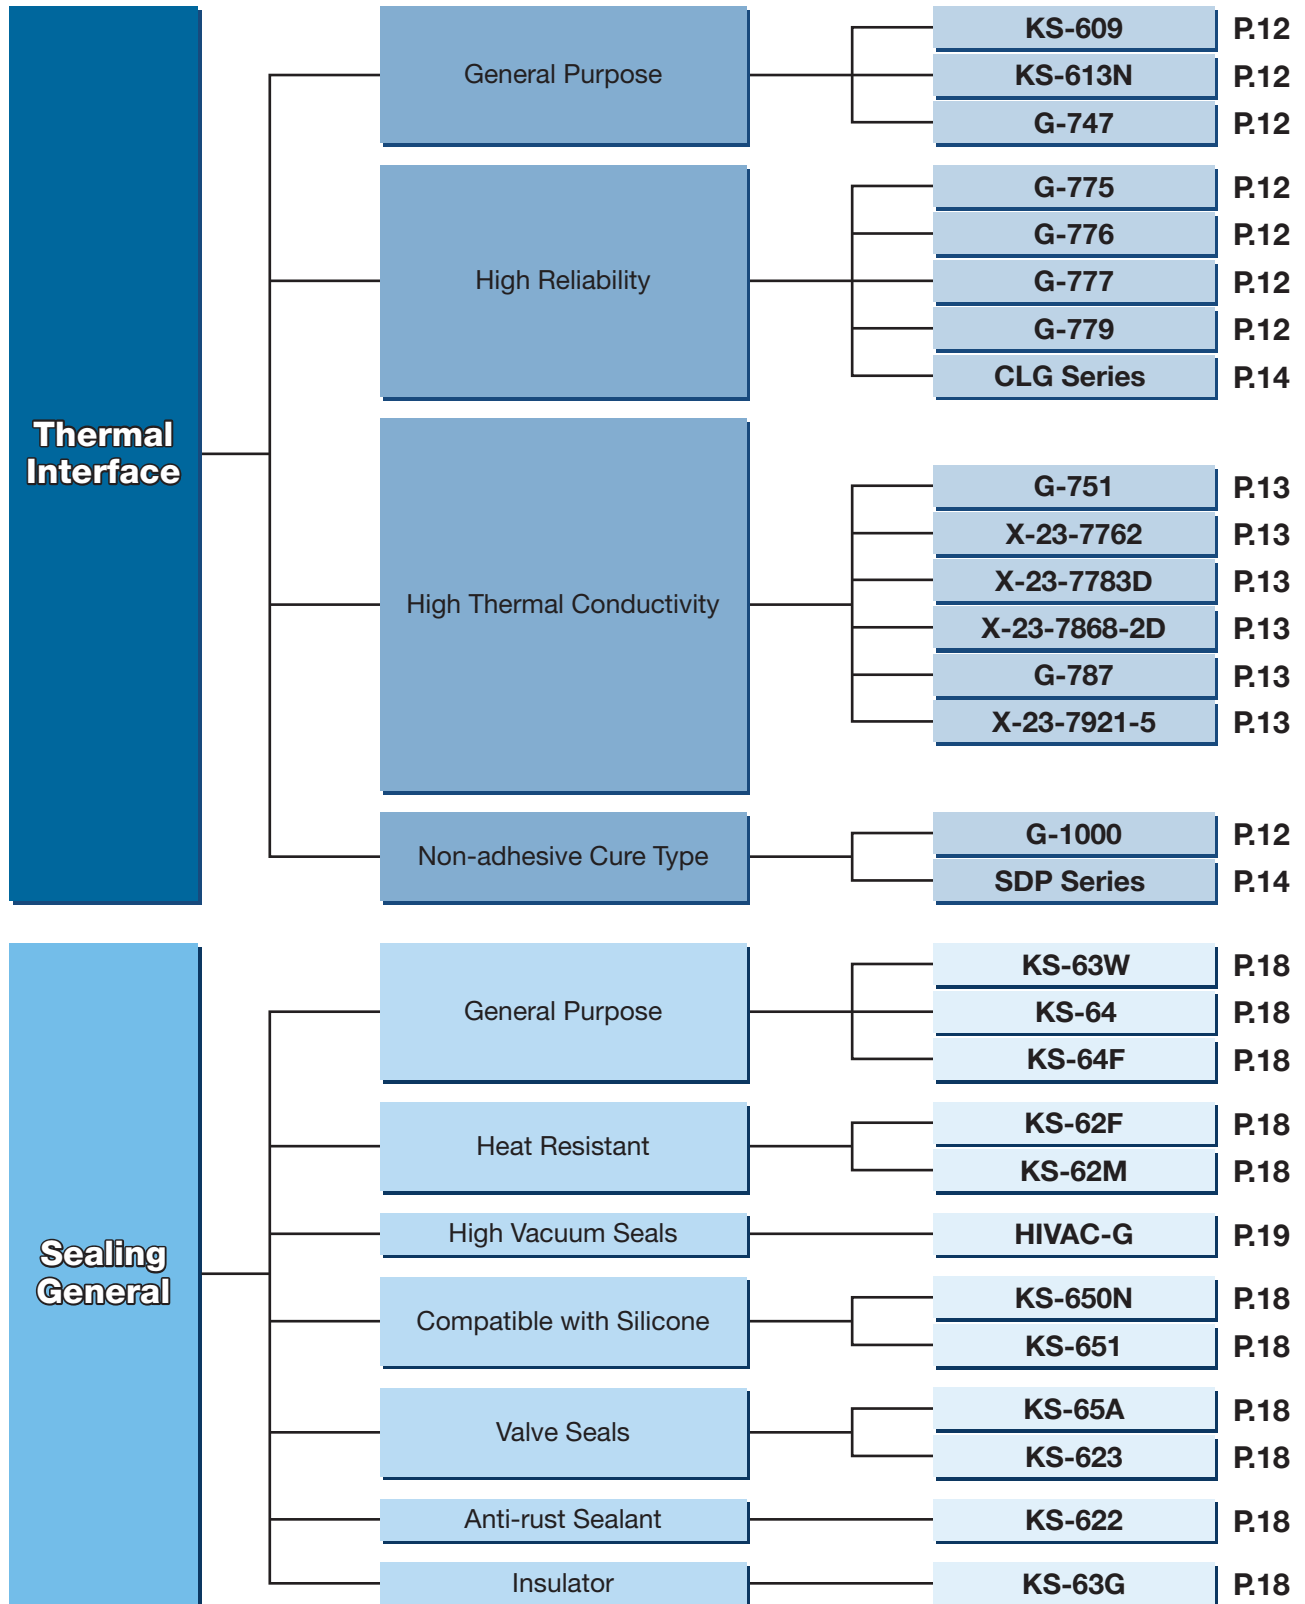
Thermal Interface

General Purpose
KS-609 P.12
KS-613N P.12
G-747 P.12

High Reliability
G-775 P.12
G-776 P.12
G-777 P.12
G-779 P.12
CLG Series P.14

High Thermal Conductivity
G-751 P.13
X-23-7762 P.13
X-23-7783D P.13
X-23-7868-2D P.13
G-787 P.13
X-23-7921-5 P.13

Non-adhesive Cure Type
G-1000 P.12
SDP Series P.14

Sealing General

General Purpose
KS-63W P.18
KS-64 P.18
KS-64F P.18

Heat Resistant
KS-62F P.18
KS-62M P.18

High Vacuum Seals
HIVAC-G P.19

Compatible with Silicone
KS-650N P.18
KS-651 P.18

Valve Seals
KS-65A P.18
KS-623 P.18

Anti-rust Sealant
KS-622 P.18

Insulator
KS-63G P.18